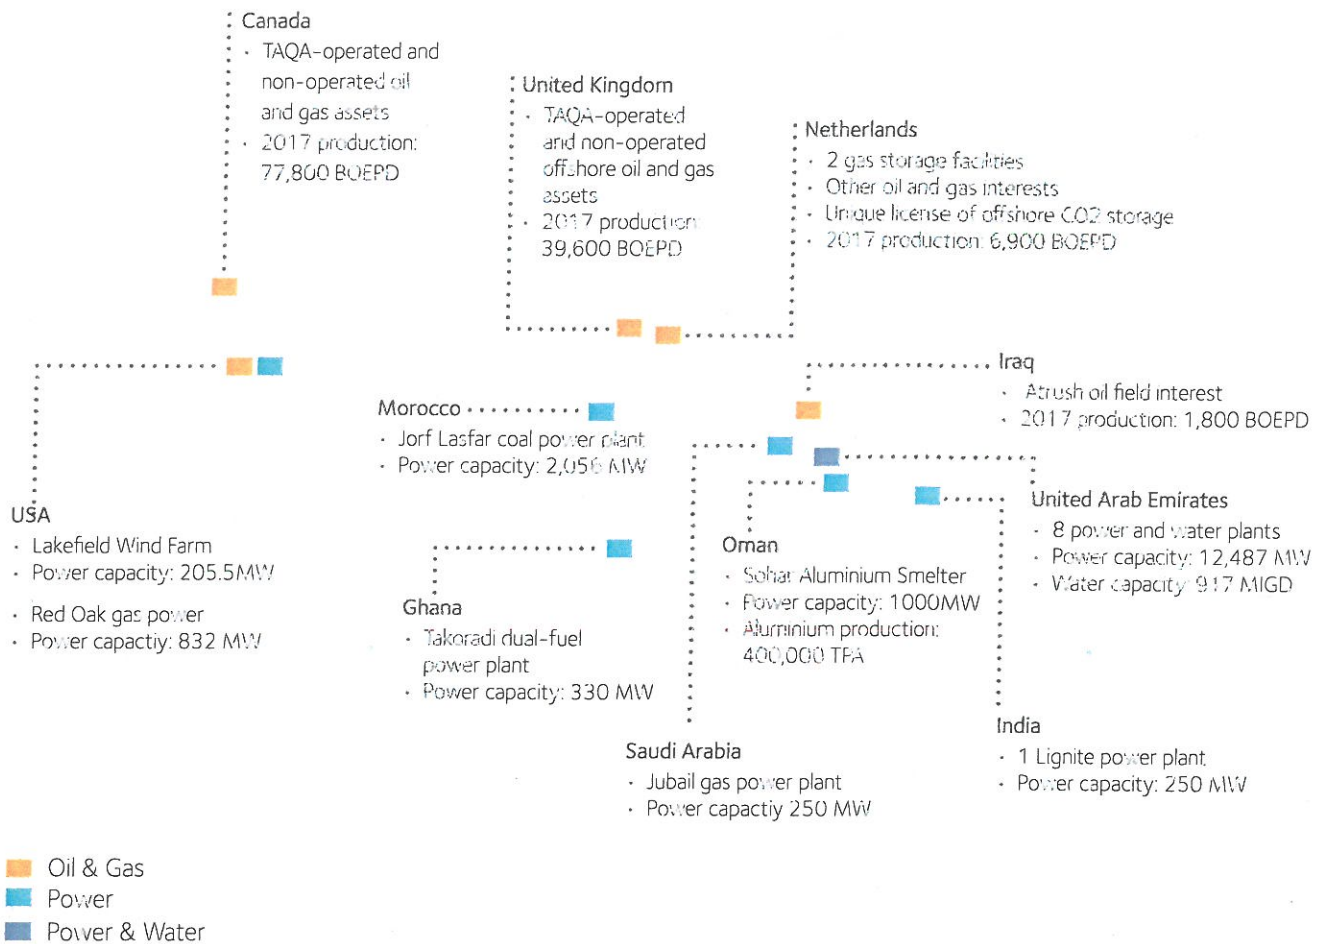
Canada
· TAQA-operated and non-operated oil and gas assets
· 2017 production: 77,800 BOEPD

United Kingdom
· TAQA-operated and non-operated offshore oil and gas assets
· 2017 production 39,600 BOEPD

Netherlands
· 2 gas storage facilities
· Other oil and gas interests
· Unique license of offshore CO2 storage
· 2017 production: 6,900 BOEPD

Iraq
· Atrush oil field interest
· 2017 production: 1,800 BOEPD

Morocco
· Jorf Lasfar coal power plant
· Power capacity: 2,056 MW

USA
· Lakefield Wind Farm
· Power capacity: 205.5MW
· Red Oak gas power
· Power capactiy: 832 MW

Ghana
· Takoradi dual-fuel power plant
· Power capacity: 330 MW

Oman
· Sohar Aluminium Smelter
· Power capacity: 1000MW
· Aluminium production: 400,000 TPA

United Arab Emirates
· 8 power and water plants
· Power capacity: 12,487 MW
· Water capacity: 917 MIGD

India
· 1 Lignite power plant
· Power capacity: 250 MW

Saudi Arabia
· Jubail gas power plant
· Power capactiy 250 MW

Oil & Gas
Power
Power & Water